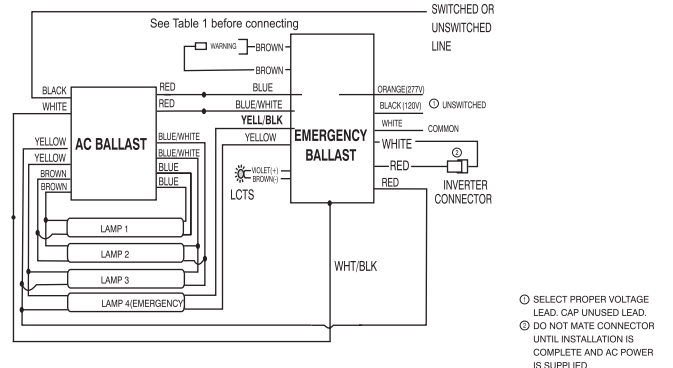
See Table 1 before connecting

SWITCHED OR UNSWITCHED LINE

WARNING
BROWN
BROWN

BLACK
WHITE
RED
RED
BLUE
BLUE/WHITE
YELL/BLK
YELLOW

AC BALLAST

YELLOW
YELLOW
BROWN
BROWN
BLUE/WHITE
BLUE/WHITE
BLUE
BLUE

EMERGENCY BALLAST

ORANGE(277V)
BLACK(120V) ① UNSWITCHED
WHITE COMMON
WHITE
RED ②
RED

INVERTER CONNECTOR

VIOLET(+)
BROWN(-)
LCTS

LAMP 1
LAMP 2
LAMP 3
LAMP 4(EMERGENCY

WHT/BLK

① SELECT PROPER VOLTAGE LEAD. CAP UNUSED LEAD.
② DO NOT MATE CONNECTOR UNTIL INSTALLATION IS COMPLETE AND AC POWER IS SUPPLIED